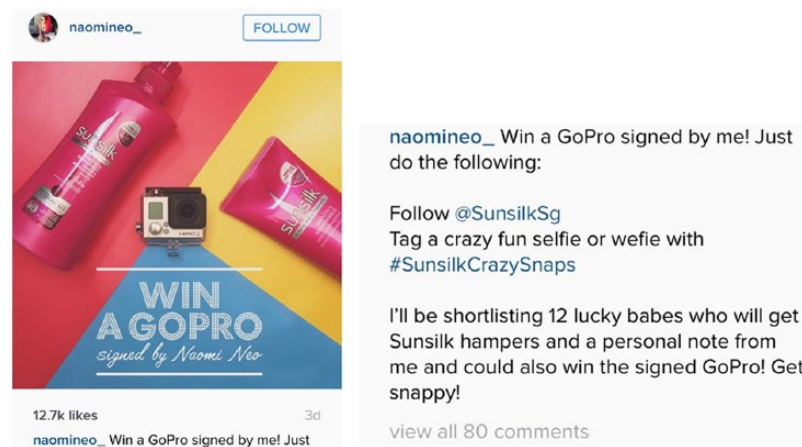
naomineo_

FOLLOW

sunsilk

HERO

sunsilk

WIN A GOPRO
signed by Naomi Neo

12.7k likes

3d

naomineo_ Win a GoPro signed by me! Just

naomineo_ Win a GoPro signed by me! Just do the following:

Follow @SunsilkSg
Tag a crazy fun selfie or wefie with #SunsilkCrazySnaps

I'll be shortlisting 12 lucky babes who will get Sunsilk hampers and a personal note from me and could also win the signed GoPro! Get snappy!

view all 80 comments